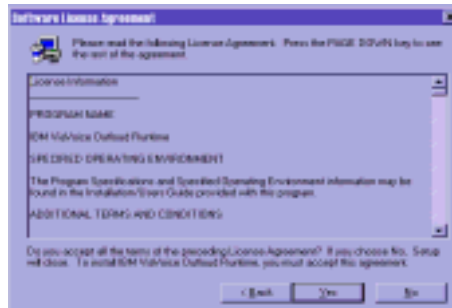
Software License Agreement

Please read the following License Agreement. Press the PAGE DOWN key to see the rest of the agreement.

License Information

PROGRAM NAME

IBM ViaVoice Outloud Runtime

SPECIFIED OPERATING ENVIRONMENT

The Program Specifications and Specified Operating Environment information may be found in the Installation/Users Guide provided with this program.

ADDITIONAL TERMS AND CONDITIONS

Do you accept all the terms of the preceding License Agreement? If you choose No, Setup will close. To install IBM ViaVoice Outloud Runtime, you must accept this agreement.

< Back Yes No